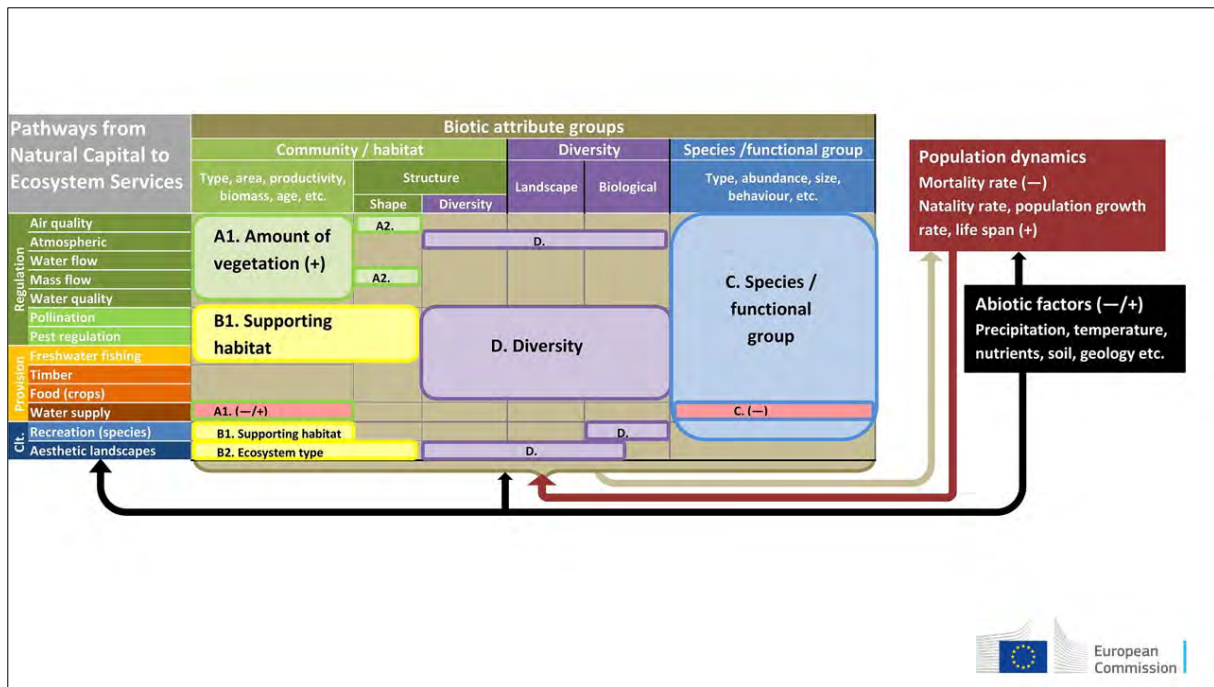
Pathways from Natural Capital to Ecosystem Services

Biotic attribute groups

Community / habitat

Type, area, productivity, biomass, age, etc.

Structure

Shape

Diversity

Diversity

Landscape

Biological

Species /functional group

Type, abundance, size, behaviour, etc.

Regulation

Air quality

Atmospheric

Water flow

Mass flow

Water quality

Pollination

Pest regulation

Provision

Freshwater fishing

Timber

Food (crops)

Water supply

Clt.

Recreation (species)

Aesthetic landscapes

A1. Amount of vegetation (+)

A2.

A2.

D.

B1. Supporting habitat

D. Diversity

C. Species / functional group

A1. (—/+)

C. (—)

B1. Supporting habitat

D.

B2. Ecosystem type

D.

Population dynamics

Mortality rate (—)

Natality rate, population growth rate, life span (+)

Abiotic factors (—/+)

Precipitation, temperature, nutrients, soil, geology etc.

European Commission